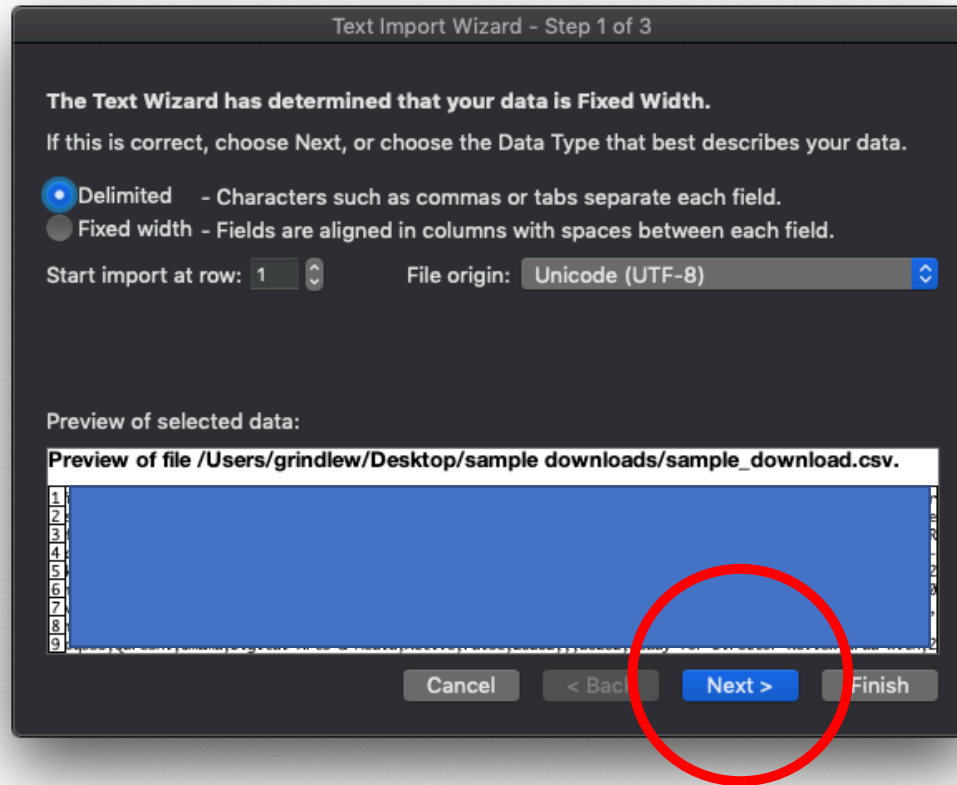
Text Import Wizard - Step 1 of 3

The Text Wizard has determined that your data is Fixed Width.

If this is correct, choose Next, or choose the Data Type that best describes your data.

Delimited - Characters such as commas or tabs separate each field.
Fixed width - Fields are aligned in columns with spaces between each field.

Start import at row: 1

File origin: Unicode (UTF-8)

Preview of selected data:

Preview of file /Users/grindlew/Desktop/sample downloads/sample_download.csv.

1
2
3
4
5
6
7
8
9 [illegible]

Cancel
< Back
Next >
Finish